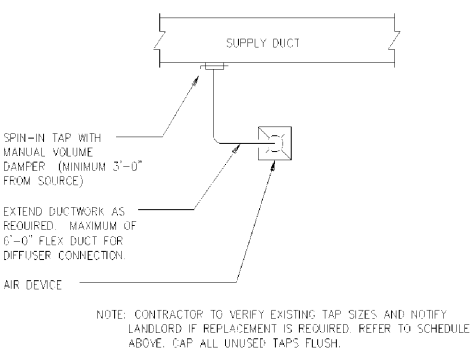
SUPPLY DUCT

SPIN-IN TAP WITH MANUAL VOLUME DAMPER (MINIMUM 3'-0" FROM SOURCE)

EXTEND DUCTWORK AS REQUIRED. MAXIMUM OF 6'-0" FLEX DUCT FOR DIFFUSER CONNECTION.

AIR DEVICE

NOTE: CONTRACTOR TO VERIFY EXISTING TAP SIZES AND NOTIFY LANDLORD IF REPLACEMENT IS REQUIRED. REFER TO SCHEDULE ABOVE. CAP ALL UNUSED TAPS FLUSH.